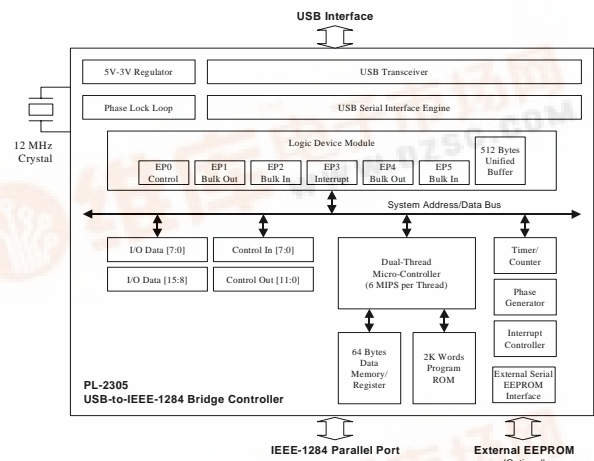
USB Interface

5V-3V Regulator

USB Transceiver

Phase Lock Loop

USB Serial Interface Engine

12 MHz Crystal

Logic Device Module

EP0 Control

EP1 Bulk Out

EP2 Bulk In

EP3 Interrupt

EP4 Bulk Out

EP5 Bulk In

512 Bytes Unified Buffer

System Address/Data Bus

I/O Data [7:0]

Control In [7:0]

I/O Data [15:8]

Control Out [11:0]

Dual-Thread Micro-Controller (6 MIPS per Thread)

Timer/ Counter

Phase Generator

Interrupt Controller

64 Bytes Data Memory/ Register

2K Words Program ROM

External Serial EEPROM Interface

PL-2305
USB-to-IEEE-1284 Bridge Controller

IEEE-1284 Parallel Port

External EEPROM
(Optional)